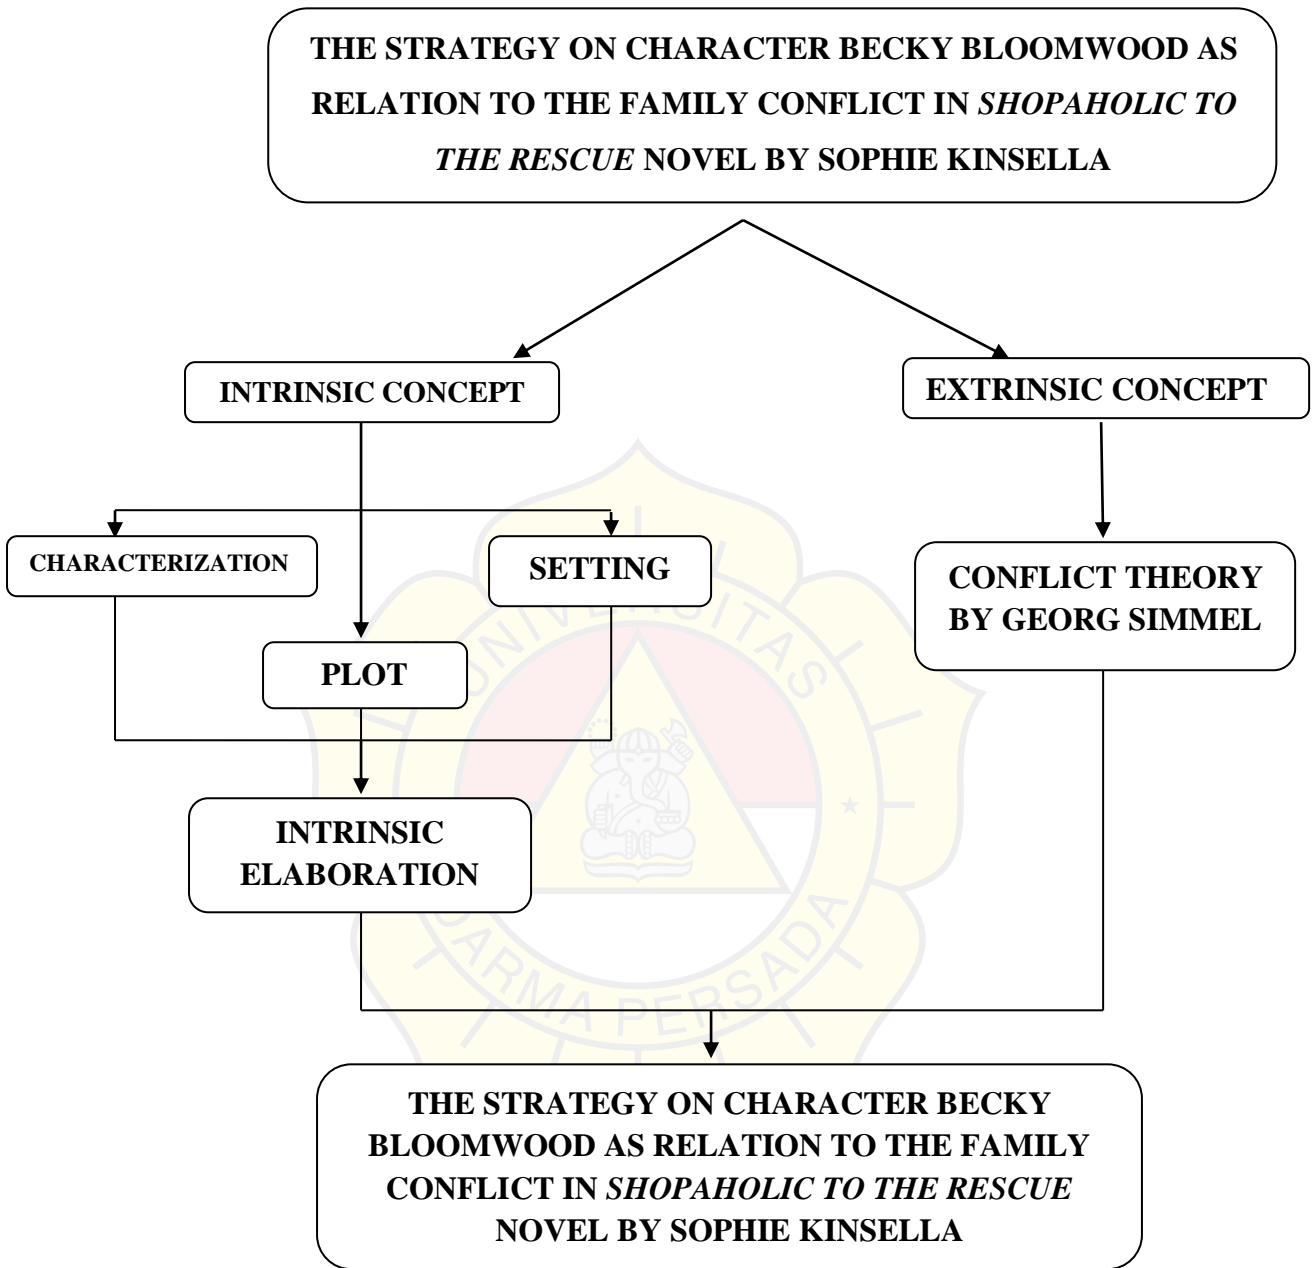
THE STRATEGY ON CHARACTER BECKY BLOOMWOOD AS RELATION TO THE FAMILY CONFLICT IN *SHOPAHOLIC TO THE RESCUE* NOVEL BY SOPHIE KINSELLA

INTRINSIC CONCEPT

EXTRINSIC CONCEPT

CHARACTERIZATION

SETTING

PLOT

CONFLICT THEORY BY GEORG SIMMEL

INTRINSIC ELABORATION

UNIVERSITAS DARMA PERSADA

THE STRATEGY ON CHARACTER BECKY BLOOMWOOD AS RELATION TO THE FAMILY CONFLICT IN *SHOPAHOLIC TO THE RESCUE* NOVEL BY SOPHIE KINSELLA